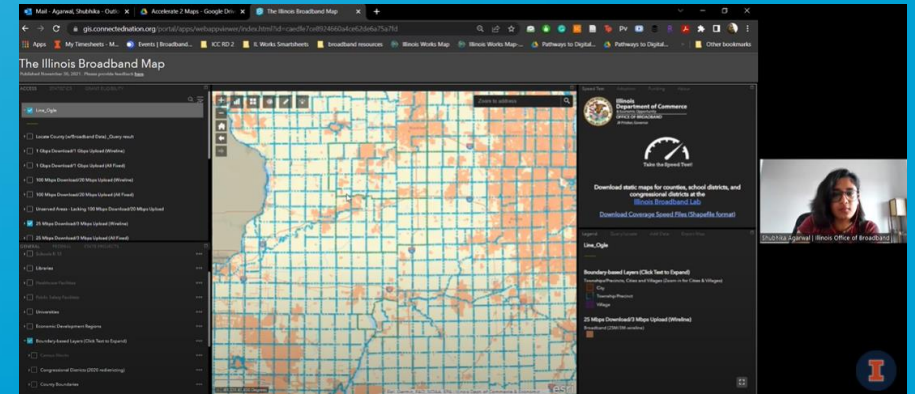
Mail - Agarwal, Shubhika - Outl... | Accelerate 2 Maps - Google Driv... | The Illinois Broadband Map

gis.connectednation.org/portal/apps/webappviewer/index.html?id=caedfe7ce8924b0a4ce63de6a75a7fd

Apps | My Timesheets - M... | Events | Broadband... | ICC RD 2 | IL Works Smartsheets | broadband resources | Illinois Works Map | Illinois Works Map-... | Pathways to Digital... | Pathways to Digital... | Other bookmarks

The Illinois Broadband Map

Published November 30, 2021. Please provide feedback here

Line_Ogle

Locate County (w/Broadband Data)_Query result

1 Gbps Download/1 Gbps Upload (Wireline)

1 Gbps Download/1 Gbps Upload (All Fixed)

100 Mbps Download/20 Mbps Upload (Wireline)

100 Mbps Download/20 Mbps Upload (All Fixed)

Unserved Areas - Lacking 100 Mbps Download/20 Mbps Upload

25 Mbps Download/3 Mbps Upload (Wireline)

25 Mbps Download/3 Mbps Upload (All Fixed)

Schools & 3S

Libraries

Healthcare Facilities

Public Safety Facilities

Universities

Economic Development Regions

Boundary-based Layers (Click Text to Expand)

Census Blocks

Congressional Districts (2020 redistricting)

County Boundaries

Zoom to address

Illinois Department of Commerce & Economic Opportunity OFFICE OF BROADBAND

Take the Speed Test!

Download static maps for counties, school districts, and congressional districts at the Illinois Broadband Lab

Download Coverage Speed Files (Shapefile format)

Legend

Line_Ogle

Boundary-based Layers (Click Text to Expand)

Townships/Precincts, Cities and Villages (Zoom in for Cities & Villages)

City

Township/Precinct

Village

25 Mbps Download/3 Mbps Upload (Wireline)

Broadband (25M/3M wireline)

esri

Shubhika Agarwal | Illinois Office of Broadband